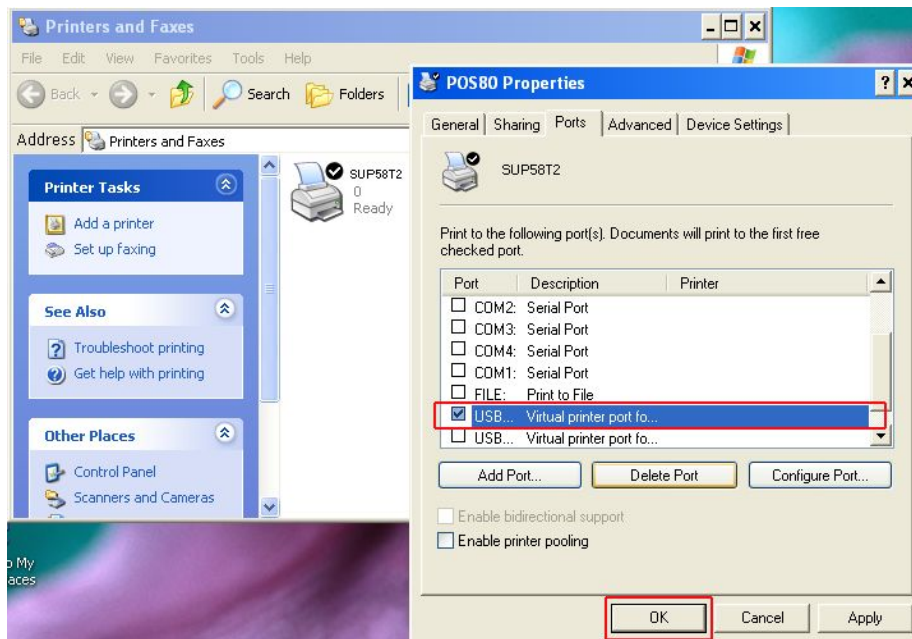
Printers and Faxes

File Edit View Favorites Tools Help

Back Search Folders

Address Printers and Faxes

Printer Tasks

Add a printer
Set up faxing

See Also

Troubleshoot printing
Get help with printing

Other Places

Control Panel
Scanners and Cameras

SUP58T2
0
Ready

o My
aces

POS80 Properties

General Sharing Ports Advanced Device Settings

SUP58T2

Print to the following port(s). Documents will print to the first free checked port.

| Port | Description | Printer |
|---|---|---|
| COM2: | Serial Port | |
| COM3: | Serial Port | |
| COM4: | Serial Port | |
| COM1: | Serial Port | |
| FILE: | Print to File | |
| USB... | Virtual printer port fo... | |
| USB... | Virtual printer port fo... | |

Add Port... Delete Port Configure Port...

Enable bidirectional support
Enable printer pooling

OK Cancel Apply